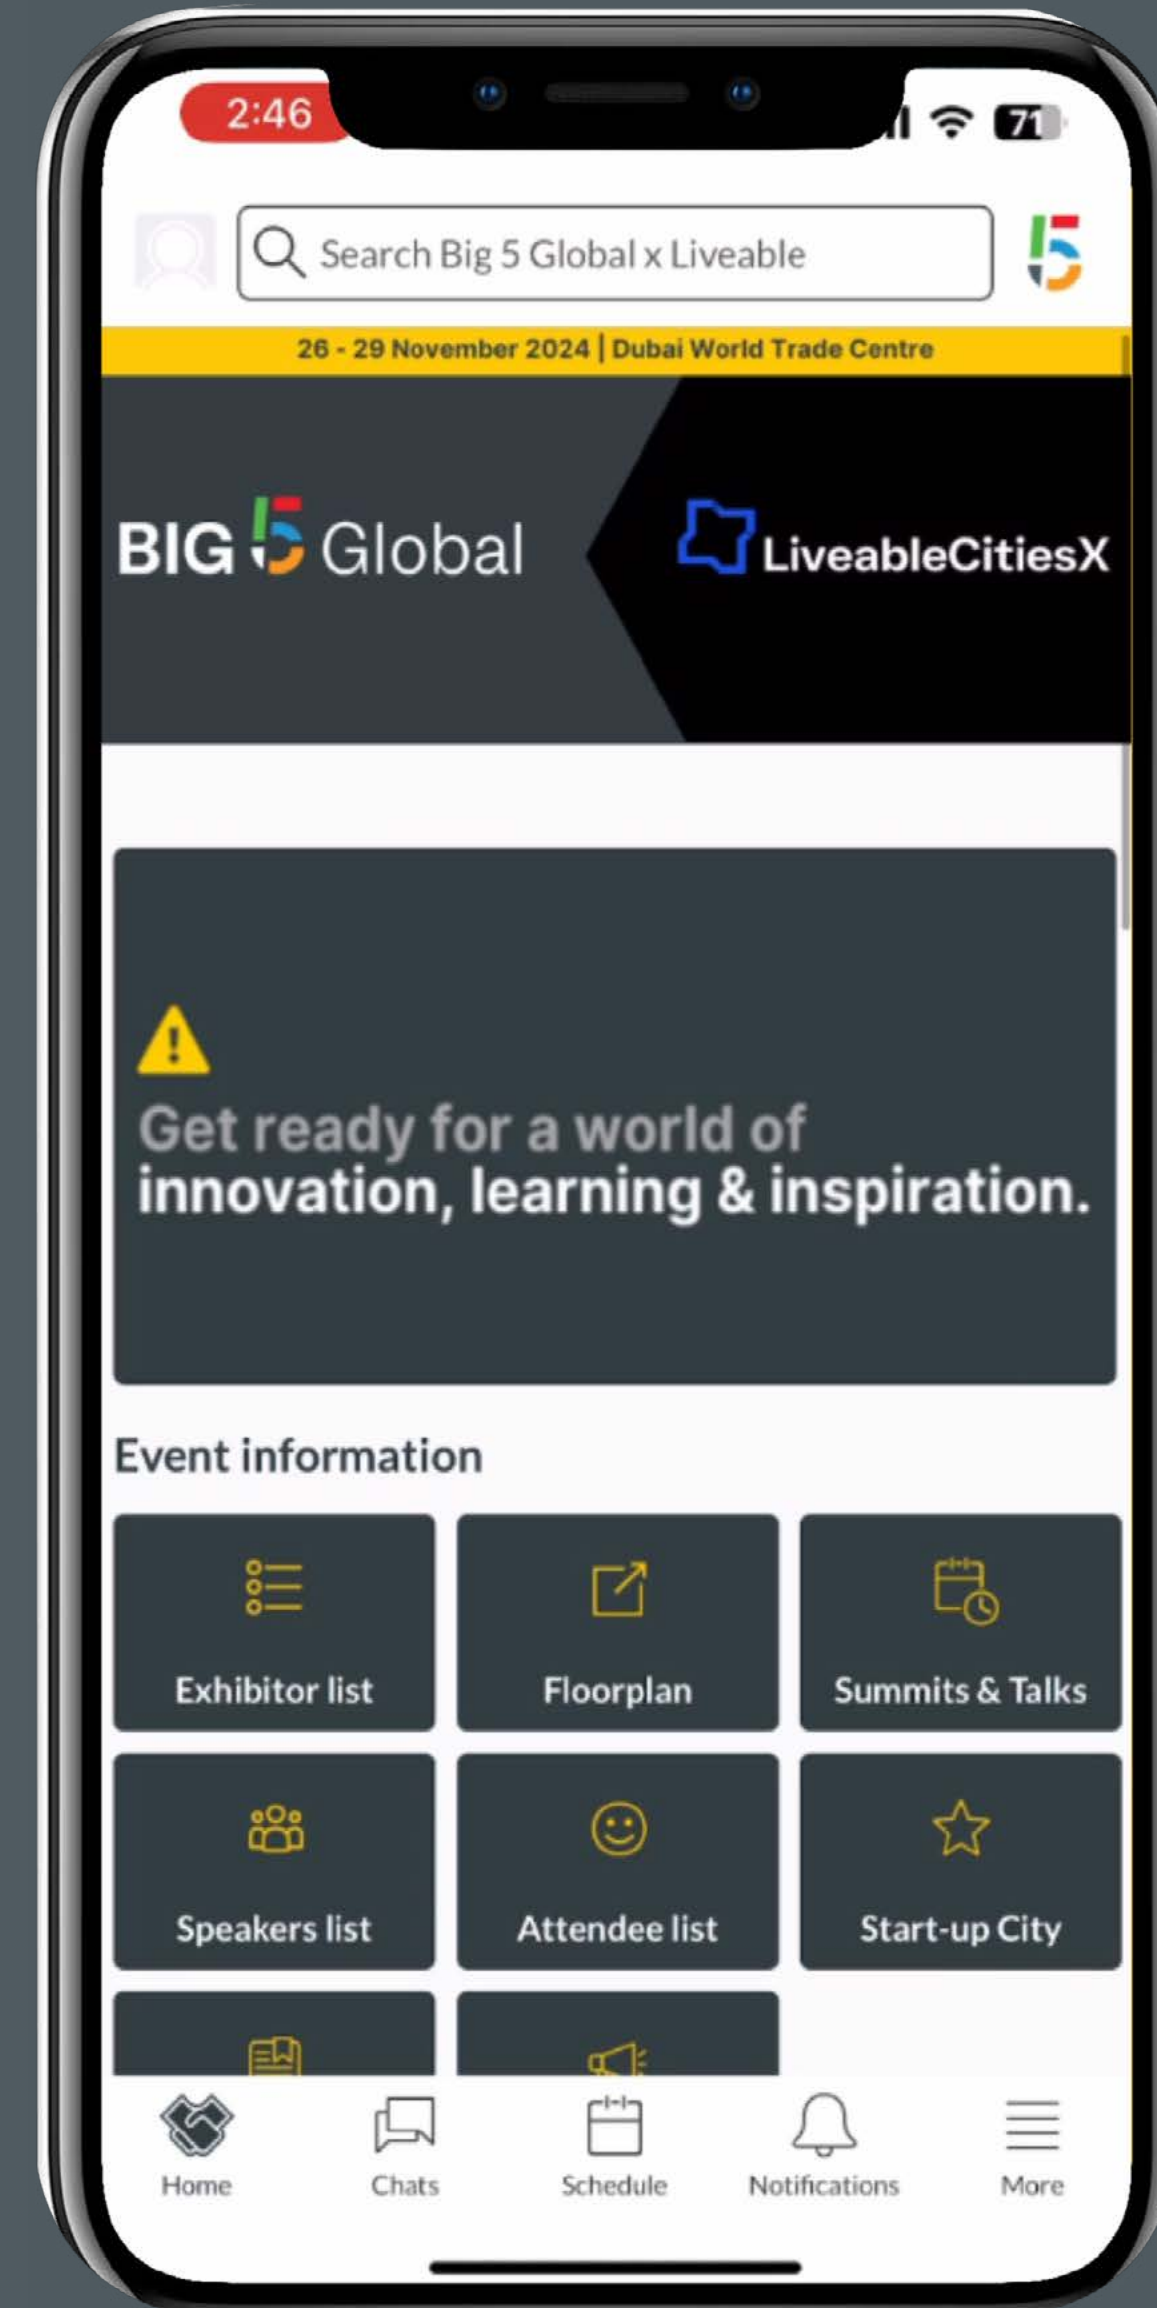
2:46

71

Search Big 5 Global x Liveable

26 - 29 November 2024 | Dubai World Trade Centre

BIG 5 Global

LiveableCitiesX

Get ready for a world of
innovation, learning & inspiration.

Event information

Exhibitor list

Floorplan

Summits & Talks

Speakers list

Attendee list

Start-up City

Home

Chats

Schedule

Notifications

More